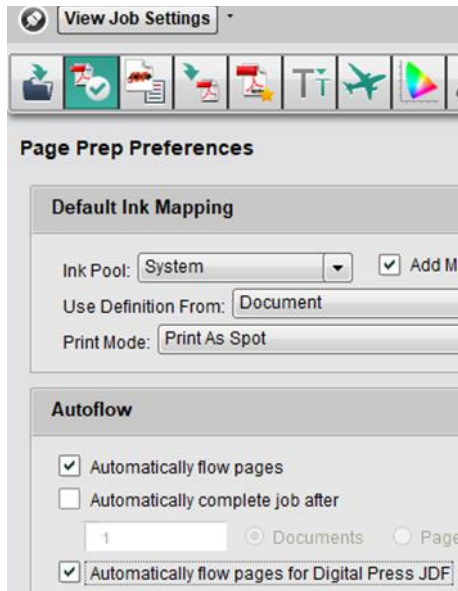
View Job Settings

Page Prep Preferences

Default Ink Mapping

Ink Pool: System

Add M

Use Definition From: Document

Print Mode: Print As Spot

Autoflow

Automatically flow pages

Automatically complete job after

1

Documents

Page

Automatically flow pages for Digital Press JDF